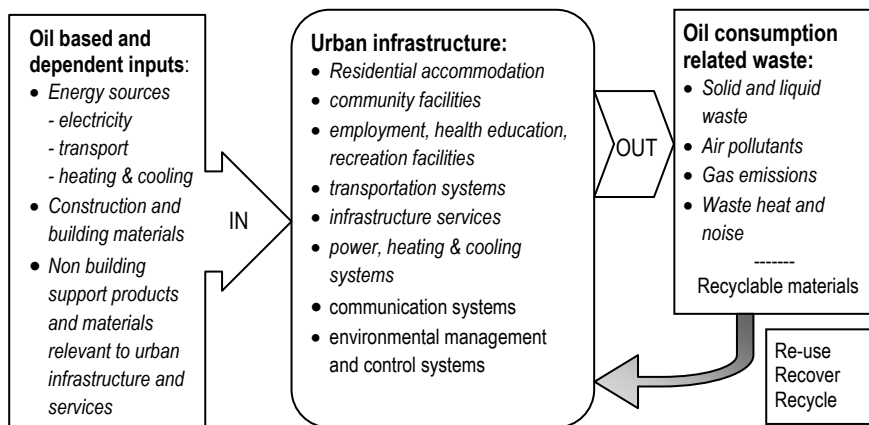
**Oil based and dependent inputs**:

- *Energy sources*
  *- electricity*
  *- transport*
  *- heating & cooling*
- *Construction and building materials*
- *Non building support products and materials relevant to urban infrastructure and services*

IN

**Urban infrastructure:**

- *Residential accommodation*
- *community facilities*
- *employment, health education, recreation facilities*
- *transportation systems*
- *infrastructure services*
- *power, heating & cooling systems*
- communication systems
- environmental management and control systems

OUT

**Oil consumption related waste:**

- *Solid and liquid waste*
- *Air pollutants*
- *Gas emissions*
- *Waste heat and noise*

-------

Recyclable materials

Re-use
Recover
Recycle